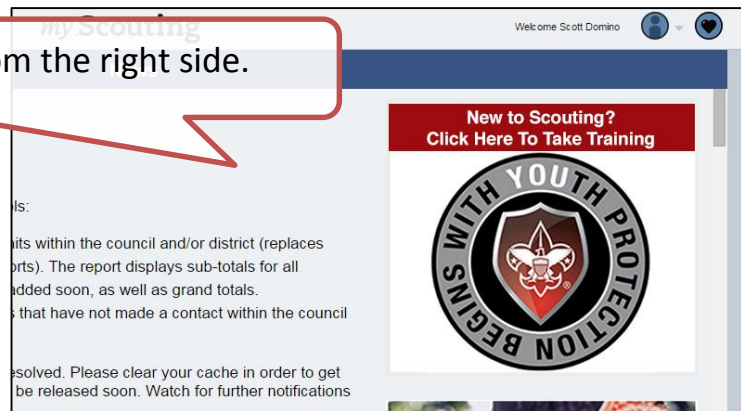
my Scouting

om the right side.

Welcome Scott Domino

ols:

nits within the council and/or district (replaces rts). The report displays sub-totals for all added soon, as well as grand totals.
s that have not made a contact within the council

esolved. Please clear your cache in order to get be released soon. Watch for further notifications

New to Scouting?
Click Here To Take Training

YOUTH PROTECTION BEGINS WITH